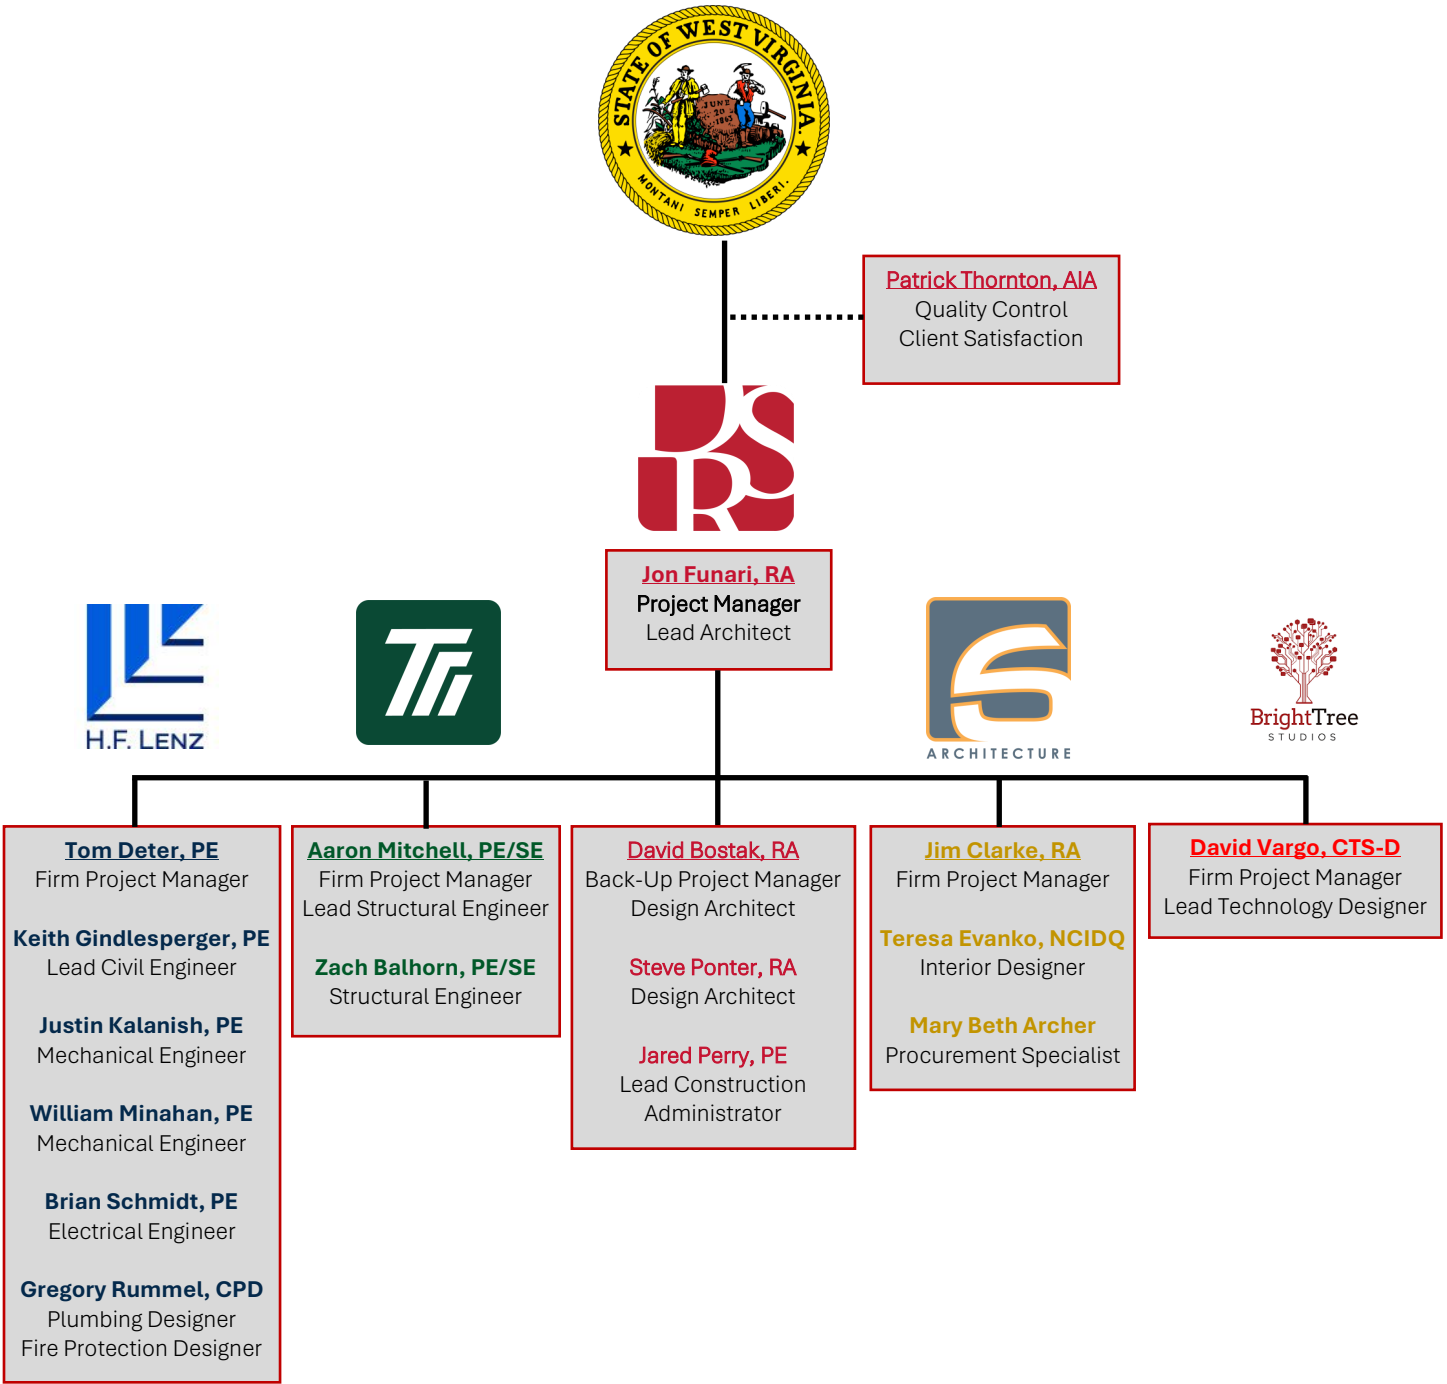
STATE OF WEST VIRGINIA.
JUNE 20 1863
MONTANI SEMPER LIBERI.

Patrick Thornton, AIA
Quality Control
Client Satisfaction

JSRS

Jon Funari, RA
Project Manager
Lead Architect

H.F. LENZ

Tri

ARCHITECTURE

BrightTree
STUDIOS

Tom Deter, PE
Firm Project Manager

Keith Gindlesperger, PE
Lead Civil Engineer

Justin Kalanish, PE
Mechanical Engineer

William Minahan, PE
Mechanical Engineer

Brian Schmidt, PE
Electrical Engineer

Gregory Rummel, CPD
Plumbing Designer
Fire Protection Designer

Aaron Mitchell, PE/SE
Firm Project Manager
Lead Structural Engineer

Zach Balhorn, PE/SE
Structural Engineer

David Bostak, RA
Back-Up Project Manager
Design Architect

Steve Ponter, RA
Design Architect

Jared Perry, PE
Lead Construction Administrator

Jim Clarke, RA
Firm Project Manager

Teresa Evanko, NCIDQ
Interior Designer

Mary Beth Archer
Procurement Specialist

David Vargo, CTS-D
Firm Project Manager
Lead Technology Designer